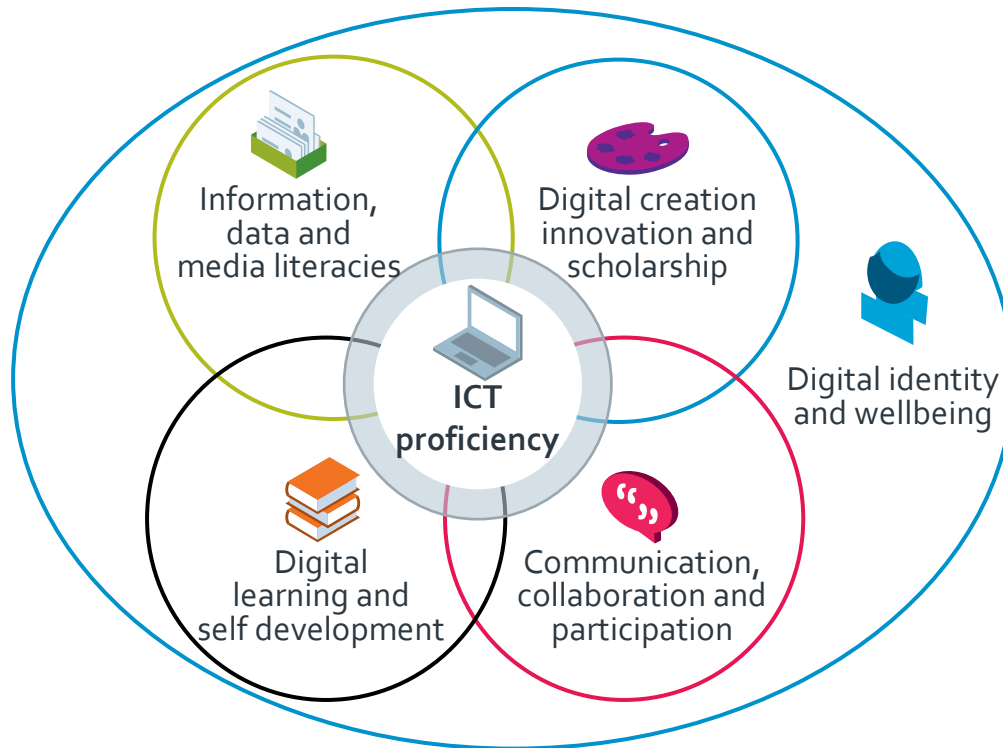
Information, data and media literacies

Digital creation innovation and scholarship

Digital identity and wellbeing

ICT proficiency

Digital learning and self development

Communication, collaboration and participation